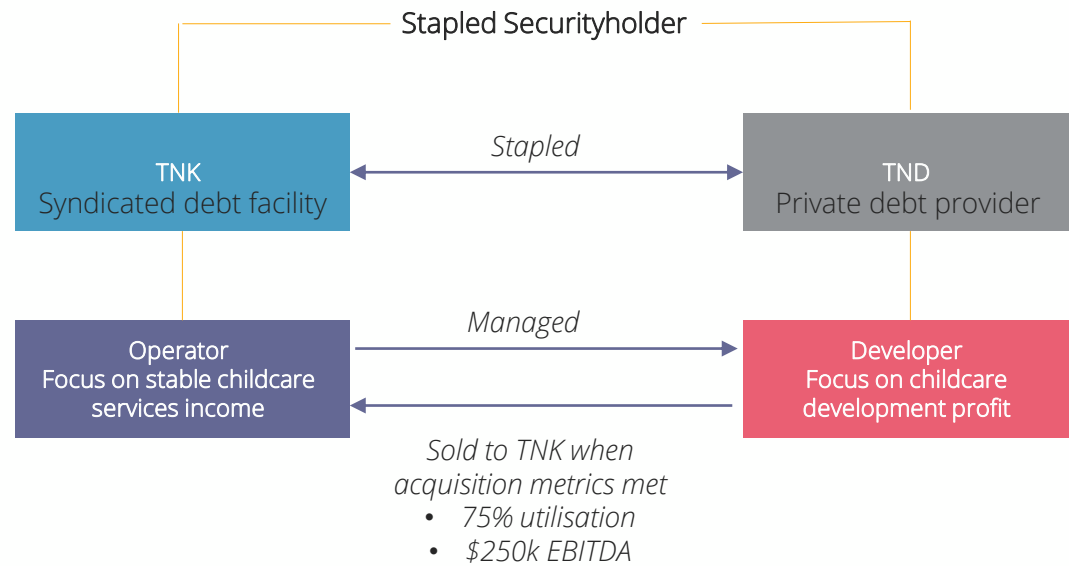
Stapled Securityholder

TNK
Syndicated debt facility

Stapled

TND
Private debt provider

Operator
Focus on stable childcare services income

Managed

Developer
Focus on childcare development profit

Sold to TNK when acquisition metrics met
• 75% utilisation
• \$250k EBITDA